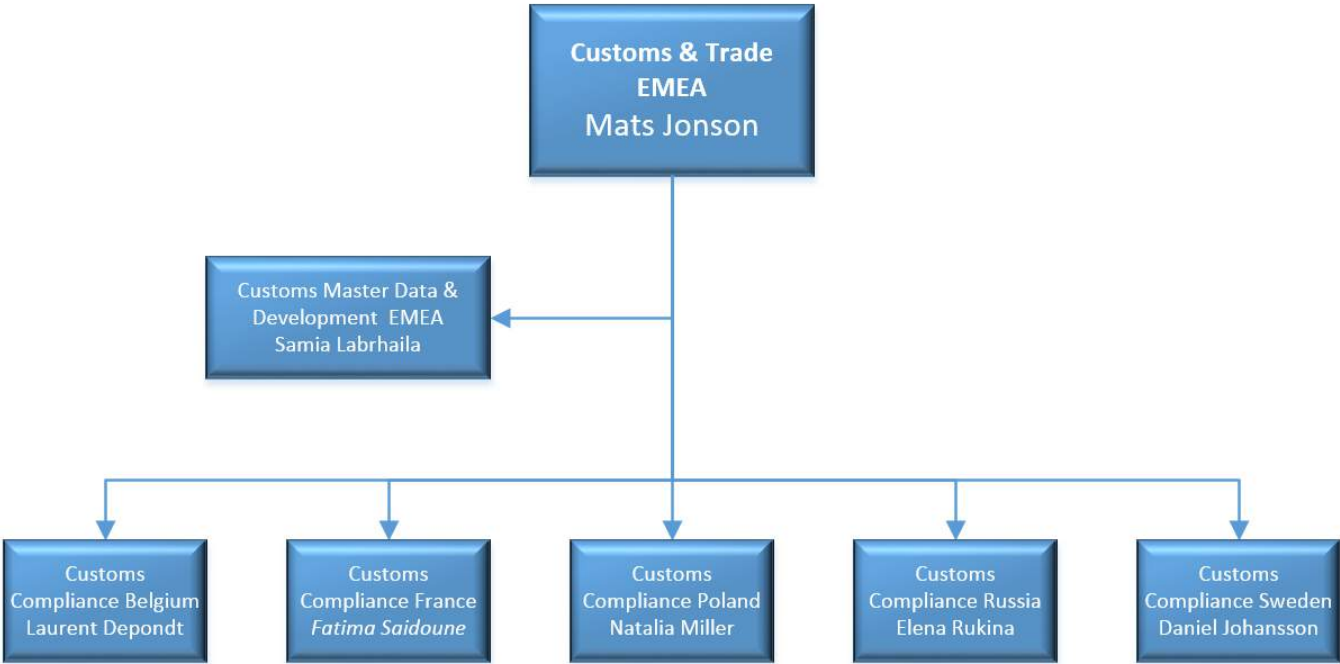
Customs & Trade EMEA
Mats Jonson

Customs Master Data & Development EMEA
Samia Labrhaila

Customs Compliance Belgium
Laurent Depondt

Customs Compliance France
*Fatima Saidoune*

Customs Compliance Poland
Natalia Miller

Customs Compliance Russia
Elena Rukina

Customs Compliance Sweden
Daniel Johansson